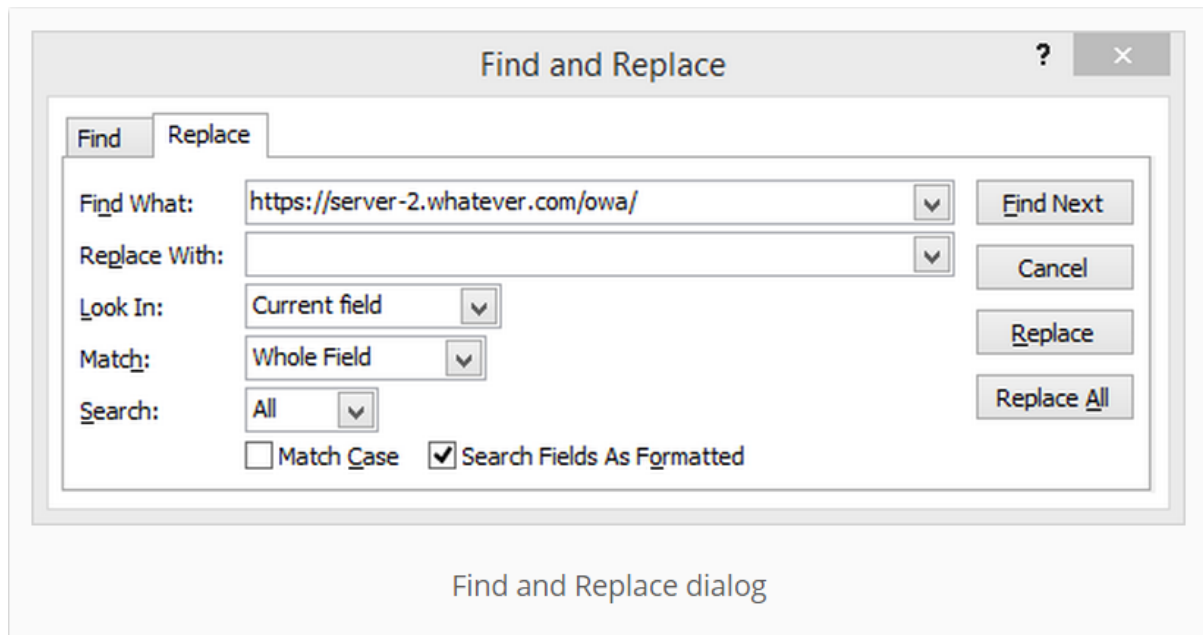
Find and Replace

?

×

Find

Replace

Find What: https://server-2.whatever.com/owa/

Replace With:

Look In: Current field

Match: Whole Field

Search: All

Match Case

Search Fields As Formatted

Find Next

Cancel

Replace

Replace All

Find and Replace dialog